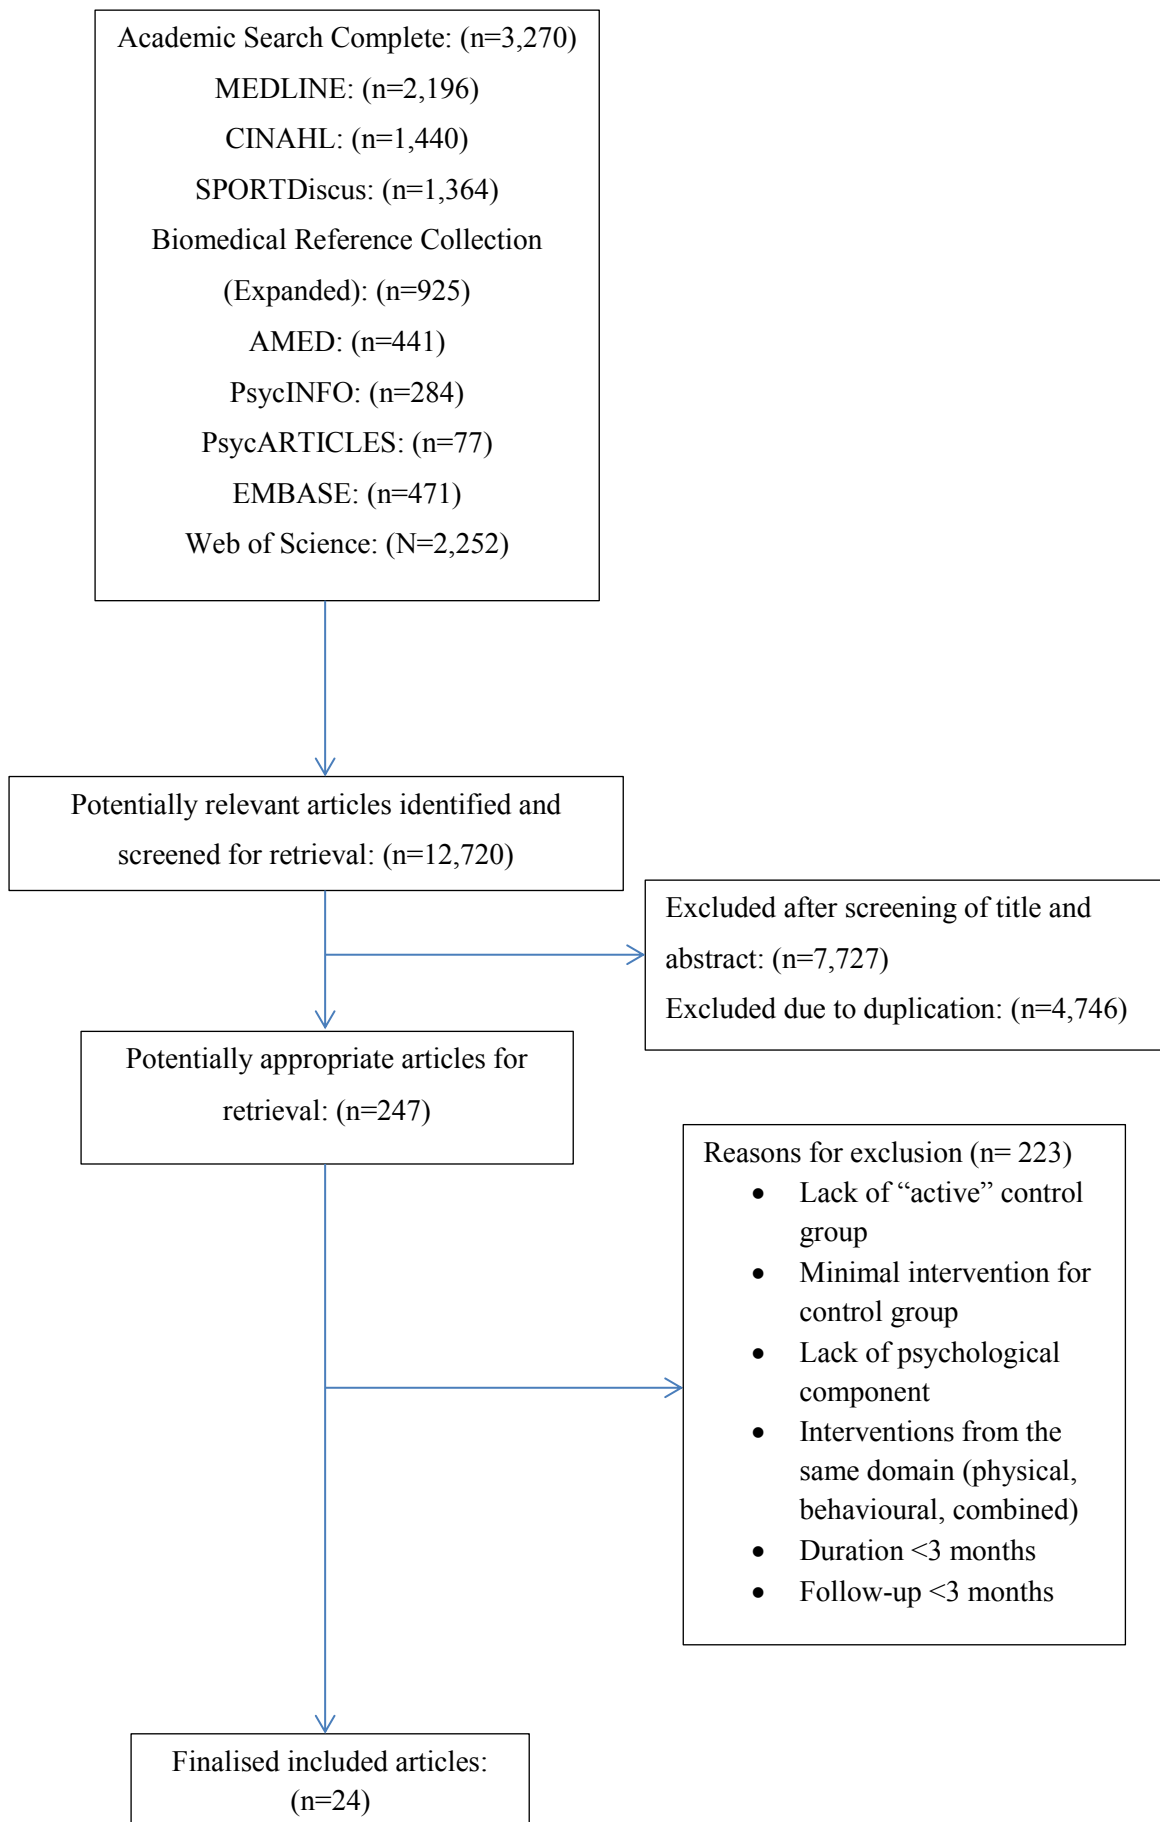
Academic Search Complete: (n=3,270)
MEDLINE: (n=2,196)
CINAHL: (n=1,440)
SPORTDiscus: (n=1,364)
Biomedical Reference Collection (Expanded): (n=925)
AMED: (n=441)
PsycINFO: (n=284)
PsycARTICLES: (n=77)
EMBASE: (n=471)
Web of Science: (N=2,252)

Potentially relevant articles identified and screened for retrieval: (n=12,720)

Excluded after screening of title and abstract: (n=7,727)
Excluded due to duplication: (n=4,746)

Potentially appropriate articles for retrieval: (n=247)

Reasons for exclusion (n= 223)
- Lack of “active” control group
- Minimal intervention for control group
- Lack of psychological component
- Interventions from the same domain (physical, behavioural, combined)
- Duration <3 months
- Follow-up <3 months

Finalised included articles: (n=24)